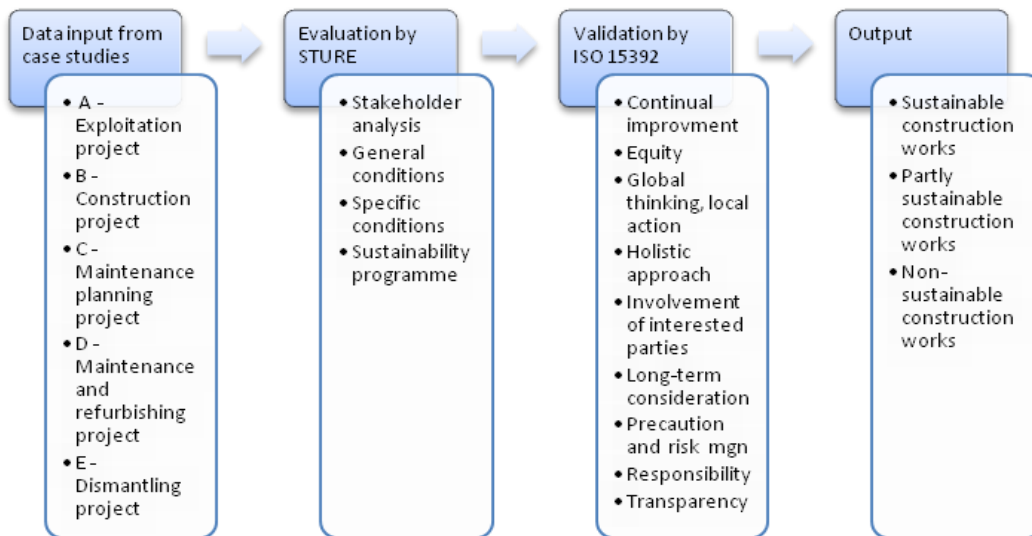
Data input from case studies

- A - Exploitation project
- B - Construction project
- C - Maintenance planning project
- D - Maintenance and refurbishing project
- E - Dismantling project

Evaluation by STURE

- Stakeholder analysis
- General conditions
- Specific conditions
- Sustainability programme

Validation by ISO 15392

- Continual improvment
- Equity
- Global thinking, local action
- Holistic approach
- Involvement of interested parties
- Long-term consideration
- Precaution and risk mgn
- Responsibility
- Transparency

Output

- Sustainable construction works
- Partly sustainable construction works
- Non-sustainable construction works